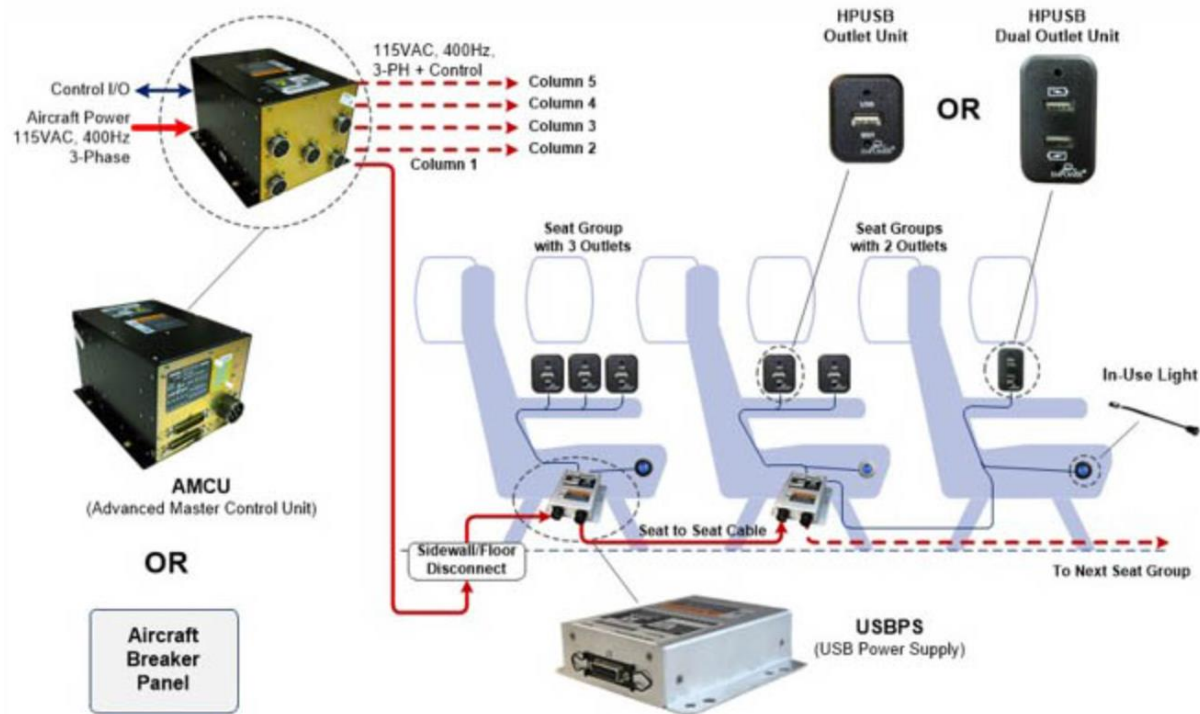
HPUSB
Outlet Unit

HPUSB
Dual Outlet Unit

OR

115VAC, 400Hz,
3-PH + Control

Control I/O

Aircraft Power
115VAC, 400Hz
3-Phase

Column 5
Column 4
Column 3
Column 2
Column 1

Seat Group
with 3 Outlets

Seat Groups
with 2 Outlets

In-Use Light

AMCU
(Advanced Master Control Unit)

OR

Aircraft
Breaker
Panel

Sidewall/Floor
Disconnect

Seat to Seat Cable

To Next Seat Group

USBPS
(USB Power Supply)